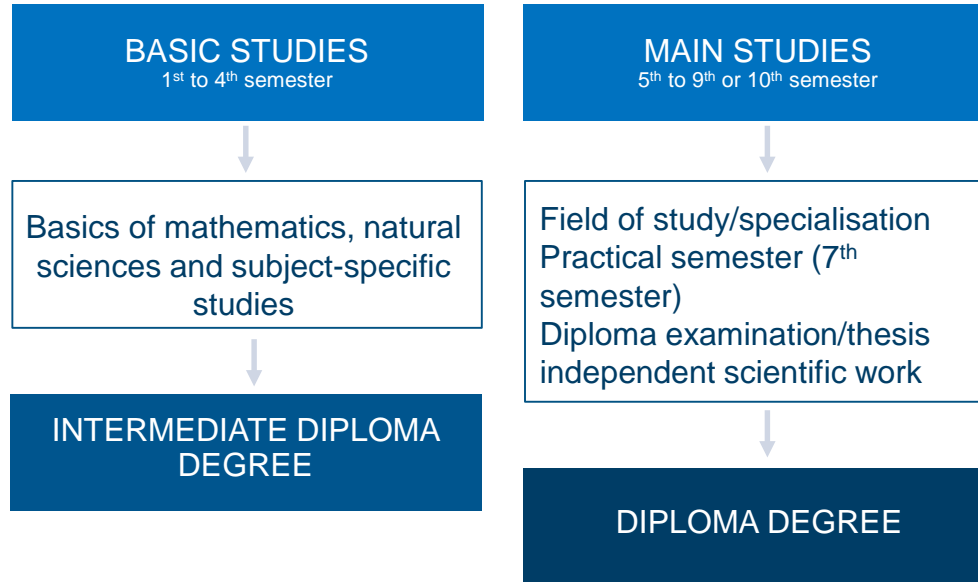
BASIC STUDIES
1st to 4th semester

Basics of mathematics, natural sciences and subject-specific studies

INTERMEDIATE DIPLOMA DEGREE

MAIN STUDIES
5th to 9th or 10th semester

Field of study/specialisation
Practical semester (7th semester)
Diploma examination/thesis independent scientific work

DIPLOMA DEGREE